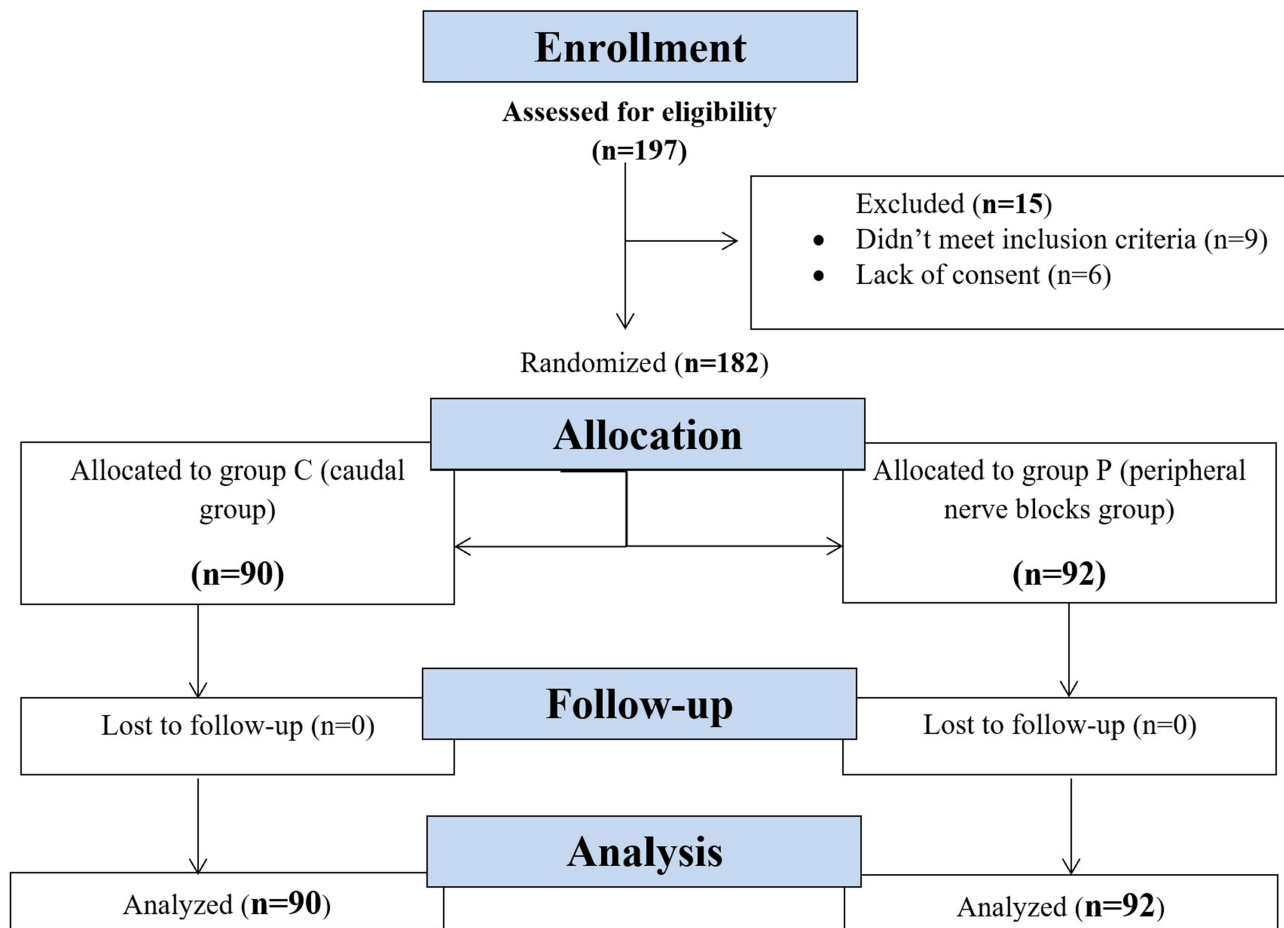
Enrollment

Assessed for eligibility (n=197)

Excluded (n=15)
- Didn’t meet inclusion criteria (n=9)
- Lack of consent (n=6)

Randomized (n=182)

Allocation

Allocated to group C (caudal group)

(n=90)

Allocated to group P (peripheral nerve blocks group)

(n=92)

Follow-up

Lost to follow-up (n=0)

Lost to follow-up (n=0)

Analysis

Analyzed (n=90)

Analyzed (n=92)